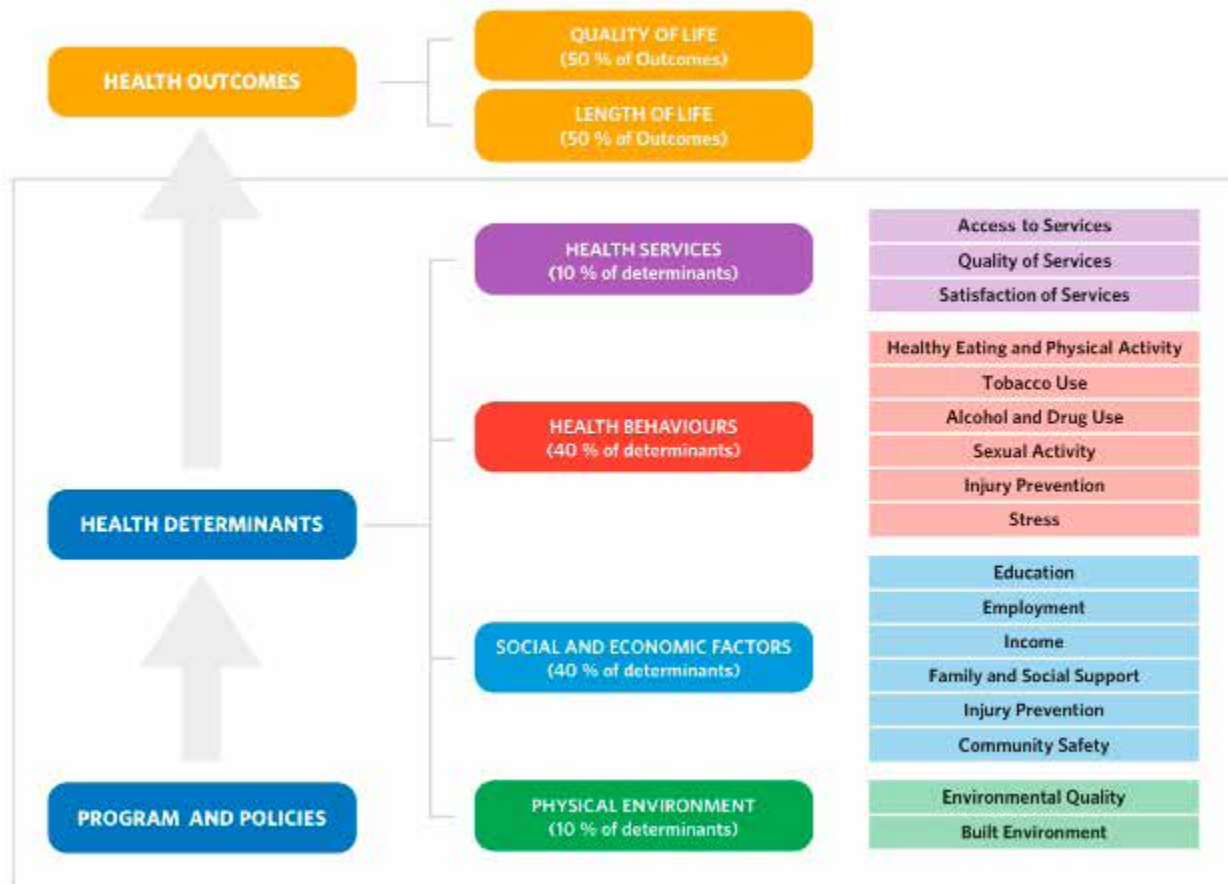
HEALTH OUTCOMES

QUALITY OF LIFE
(50 % of Outcomes)

LENGTH OF LIFE
(50 % of Outcomes)

HEALTH SERVICES
(10 % of determinants)

Access to Services
Quality of Services
Satisfaction of Services

Healthy Eating and Physical Activity
Tobacco Use
Alcohol and Drug Use
Sexual Activity
Injury Prevention
Stress

HEALTH BEHAVIOURS
(40 % of determinants)

HEALTH DETERMINANTS

Education
Employment
Income
Family and Social Support
Injury Prevention
Community Safety

SOCIAL AND ECONOMIC FACTORS
(40 % of determinants)

PROGRAM AND POLICIES

PHYSICAL ENVIRONMENT
(10 % of determinants)

Environmental Quality
Built Environment